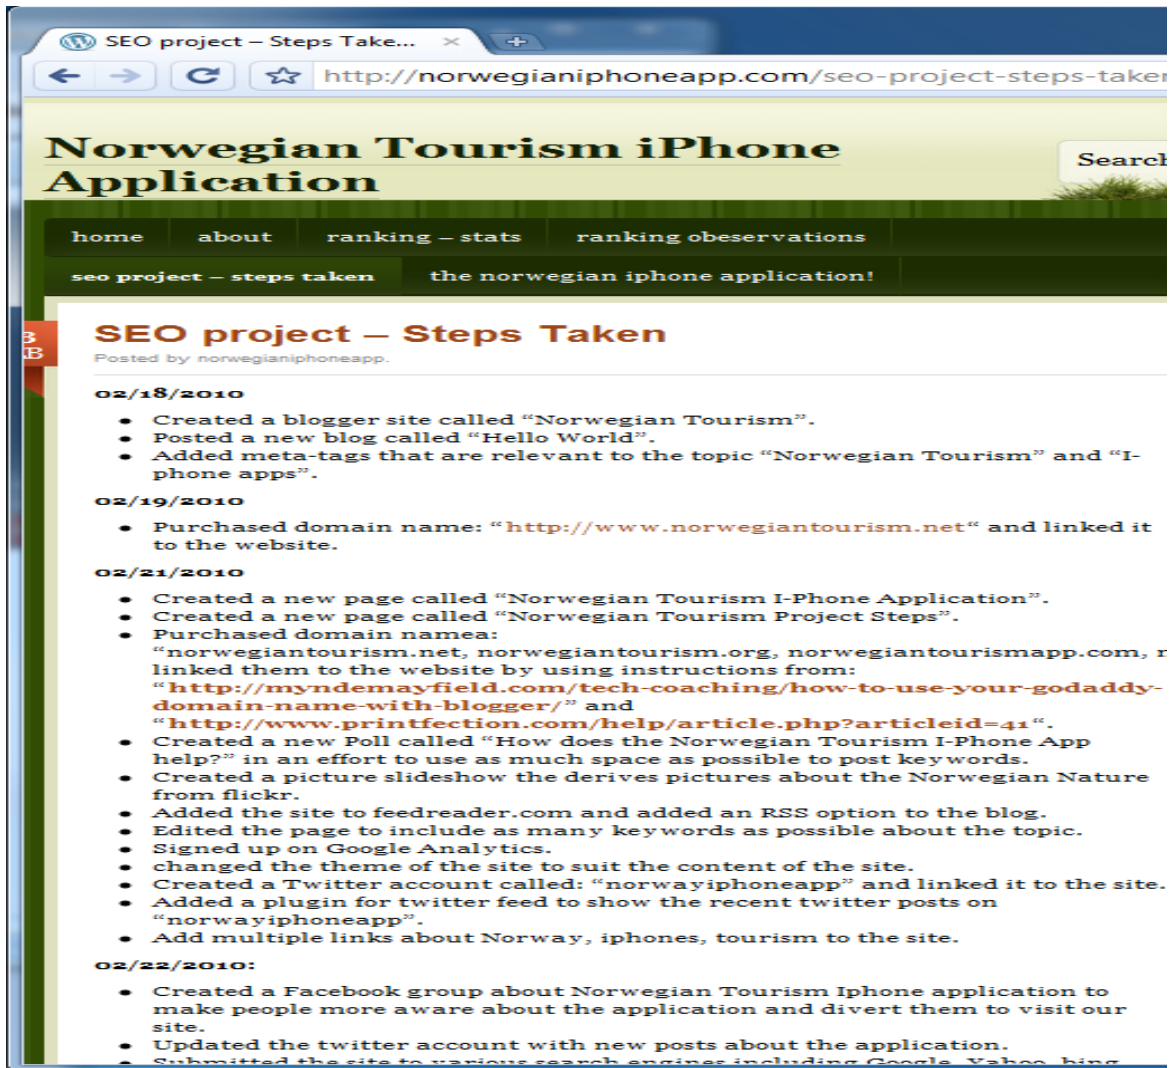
SEO project – Steps Take... ×

http://norwegianiphoneapp.com/seo-project-steps-taken

Norwegian Tourism iPhone Application

Search

home | about | ranking – stats | ranking obeservations

seo project – steps taken | the norwegian iphone application!

SEO project – Steps Taken
Posted by norwegianiphoneapp.

02/18/2010

- Created a blogger site called "Norwegian Tourism".
- Posted a new blog called "Hello World".
- Added meta-tags that are relevant to the topic "Norwegian Tourism" and "I-phone apps".

02/19/2010

- Purchased domain name: "http://www.norwegiantourism.net" and linked it to the website.

02/21/2010

- Created a new page called "Norwegian Tourism I-Phone Application".
- Created a new page called "Norwegian Tourism Project Steps".
- Purchased domain namea: "norwegiantourism.net, norwegiantourism.org, norwegiantourismapp.com, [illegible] linked them to the website by using instructions from: "http://myndemayfield.com/tech-coaching/how-to-use-your-godaddy-domain-name-with-blogger/" and "http://www.printfection.com/help/article.php?articleid=41".
- Created a new Poll called "How does the Norwegian Tourism I-Phone App help?" in an effort to use as much space as possible to post keywords.
- Created a picture slideshow the derives pictures about the Norwegian Nature from flickr.
- Added the site to feedreader.com and added an RSS option to the blog.
- Edited the page to include as many keywords as possible about the topic.
- Signed up on Google Analytics.
- changed the theme of the site to suit the content of the site.
- Created a Twitter account called: "norwayiphoneapp" and linked it to the site.
- Added a plugin for twitter feed to show the recent twitter posts on "norwayiphoneapp".
- Add multiple links about Norway, iphones, tourism to the site.

02/22/2010:

- Created a Facebook group about Norwegian Tourism Iphone application to make people more aware about the application and divert them to visit our site.
- Updated the twitter account with new posts about the application.
- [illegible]